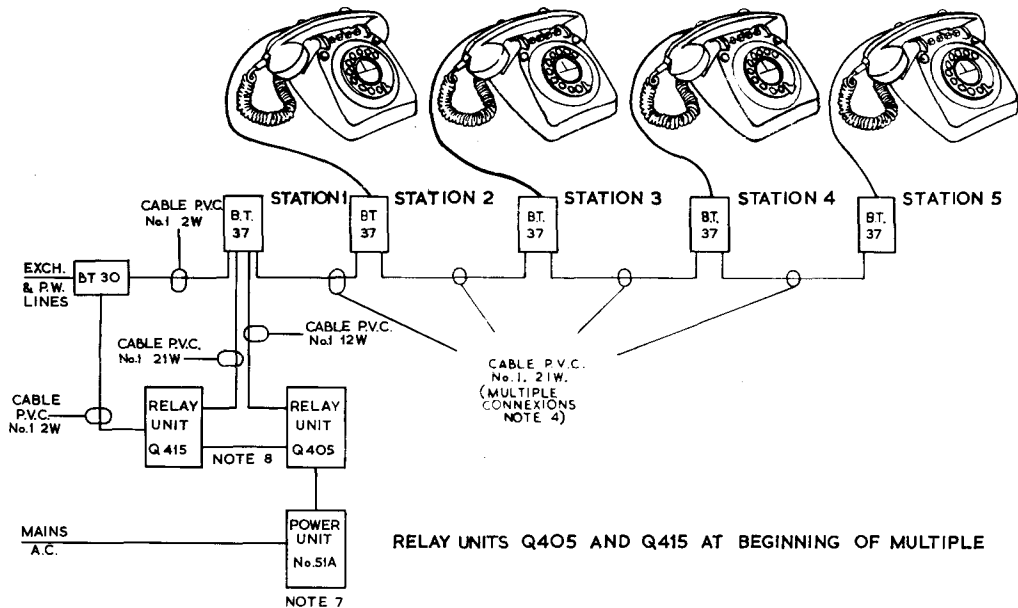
STATION 1 STATION 2 STATION 3 STATION 4 STATION 5

CABLE P.V.C. No.1 2W

B.T. 37

BT 37

B.T. 37

B.T. 37

B.T. 37

EXCH. & P.W. LINES

BT 30

CABLE P.V.C. No.1 12W

CABLE P.V.C. No.1 21W

CABLE P.V.C. No.1 2W

RELAY UNIT Q 415

RELAY UNIT Q405

NOTE 8

CABLE P.V.C. No.1. 21W. (MULTIPLE CONNEXIONS NOTE 4)

MAINS A.C.

POWER UNIT No.51A

NOTE 7

RELAY UNITS Q405 AND Q415 AT BEGINNING OF MULTIPLE